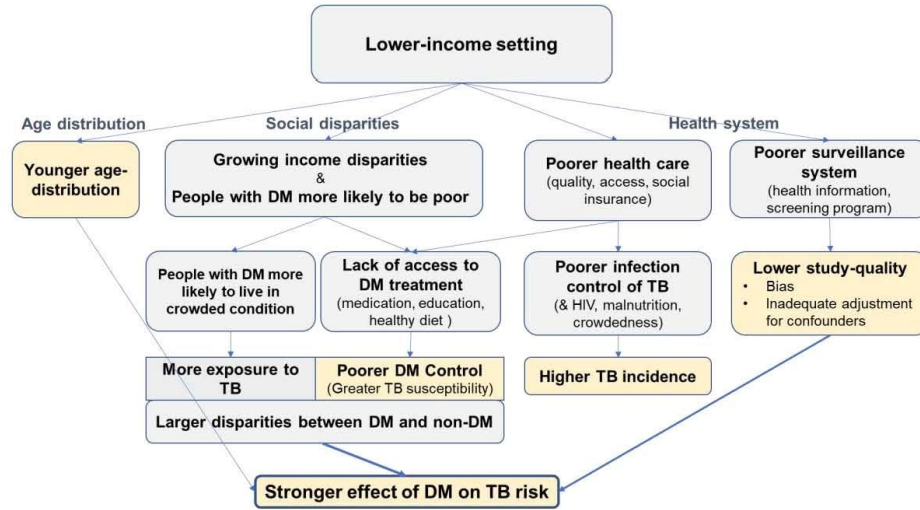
Lower-income setting

Age distribution

Social disparities

Health system

Younger age-distribution

Growing income disparities
&
People with DM more likely to be poor

Poorer health care
(quality, access, social insurance)

Poorer surveillance system
(health information, screening program)

People with DM more likely to live in crowded condition

Lack of access to DM treatment
(medication, education, healthy diet )

Poorer infection control of TB
(& HIV, malnutrition, crowdedness)

Lower study-quality
• Bias
• Inadequate adjustment for confounders

More exposure to TB

Poorer DM Control
(Greater TB susceptibility)

Higher TB incidence

Larger disparities between DM and non-DM

Stronger effect of DM on TB risk